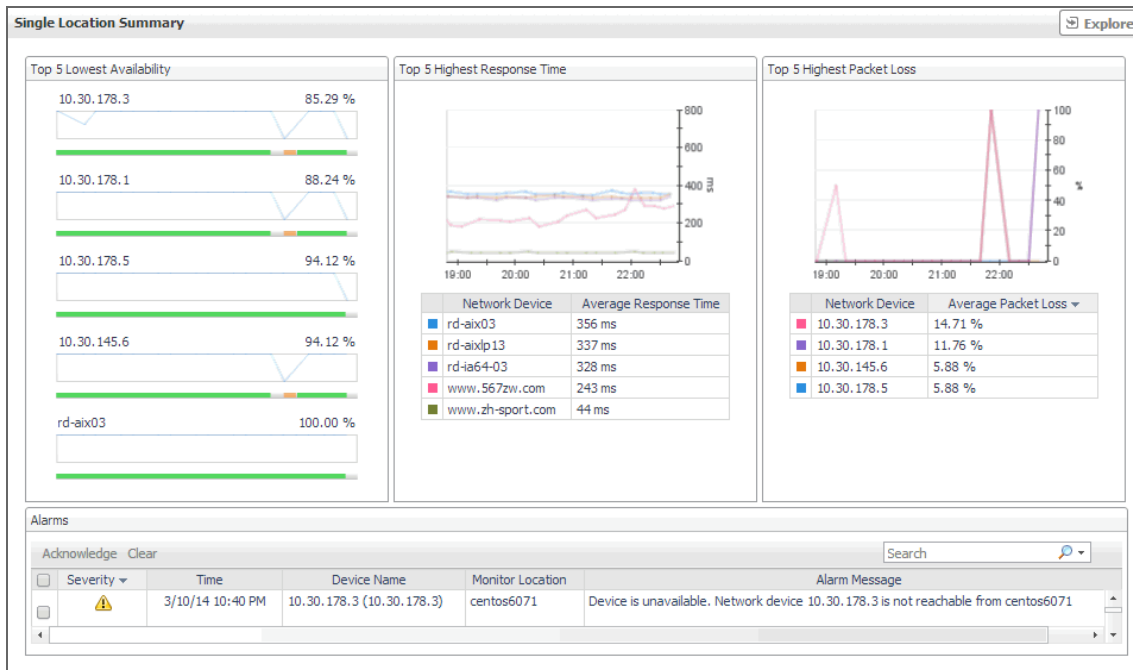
Single Location Summary

Explore

Top 5 Lowest Availability

10.30.178.3 85.29 %

10.30.178.1 88.24 %

10.30.178.5 94.12 %

10.30.145.6 94.12 %

rd-aix03 100.00 %

Top 5 Highest Response Time

800
600
400
200
0
ms

19:00 20:00 21:00 22:00

| | Network Device | Average Response Time |
|---|---|---|
| | rd-aix03 | 356 ms |
| | rd-aixlp13 | 337 ms |
| | rd-ia64-03 | 328 ms |
| | www.567zw.com | 243 ms |
| | www.zh-sport.com | 44 ms |

Top 5 Highest Packet Loss

100
80
60
40
20
0
%

19:00 20:00 21:00 22:00

| | Network Device | Average Packet Loss |
|---|---|---|
| | 10.30.178.3 | 14.71 % |
| | 10.30.178.1 | 11.76 % |
| | 10.30.145.6 | 5.88 % |
| | 10.30.178.5 | 5.88 % |

Alarms

Acknowledge Clear

Search

| | Severity | Time | Device Name | Monitor Location | Alarm Message |
|---|---|---|---|---|---|
| | | 3/10/14 10:40 PM | 10.30.178.3 (10.30.178.3) | centos6071 | Device is unavailable. Network device 10.30.178.3 is not reachable from centos6071 |